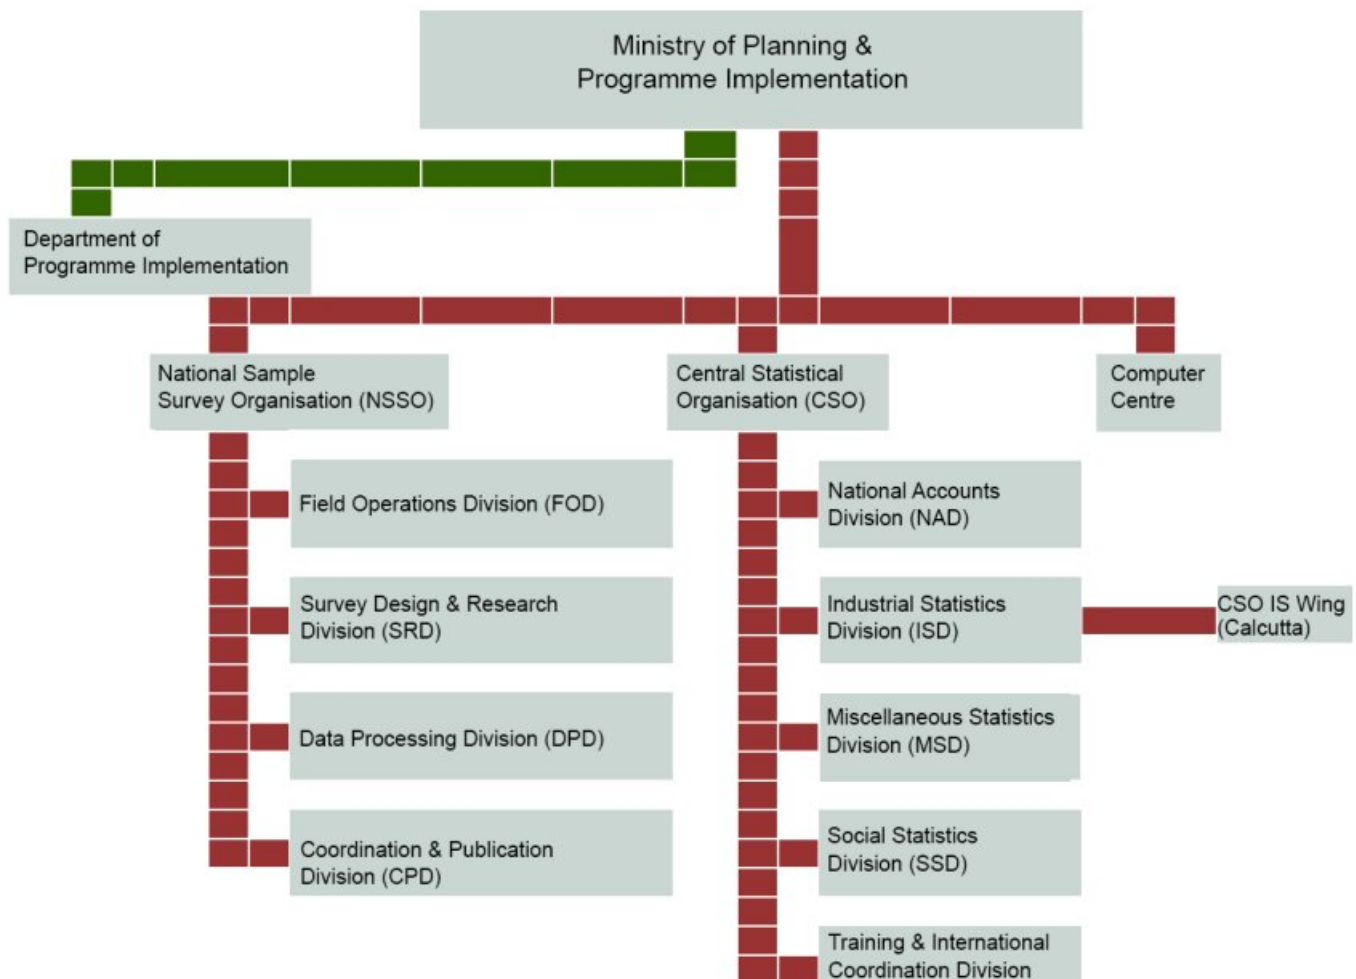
Ministry of Planning & Programme Implementation

Department of Programme Implementation

National Sample Survey Organisation (NSSO)

Central Statistical Organisation (CSO)

Computer Centre

Field Operations Division (FOD)

Survey Design & Research Division (SRD)

Data Processing Division (DPD)

Coordination & Publication Division (CPD)

National Accounts Division (NAD)

Industrial Statistics Division (ISD)

CSO IS Wing (Calcutta)

Miscellaneous Statistics Division (MSD)

Social Statistics Division (SSD)

Training & International Coordination Division